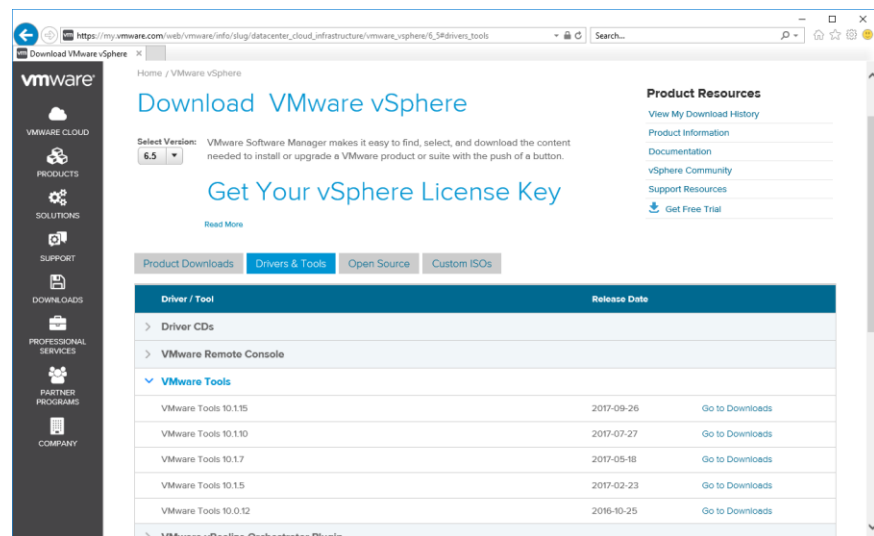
https://my.vmware.com/web/vmware/info/slug/datacenter_cloud_infrastructure/vmware_vsphere/6_5#drivers_tools

Search...

Download VMware vSphere ×

vmware

VMWARE CLOUD

PRODUCTS

SOLUTIONS

SUPPORT

DOWNLOADS

PROFESSIONAL SERVICES

PARTNER PROGRAMS

COMPANY

Home / VMware vSphere

Download VMware vSphere

Select Version: 6.5

VMware Software Manager makes it easy to find, select, and download the content needed to install or upgrade a VMware product or suite with the push of a button.

Get Your vSphere License Key

Read More

Product Resources

View My Download History

Product Information

Documentation

vSphere Community

Support Resources

Get Free Trial

Product Downloads | Drivers & Tools | Open Source | Custom ISOs

| Driver / Tool | Release Date | |
|---|---|---|
| Driver CDs | | |
| VMware Remote Console | | |
| VMware Tools | | |
| VMware Tools 10.1.15 | 2017-09-26 | Go to Downloads |
| VMware Tools 10.1.10 | 2017-07-27 | Go to Downloads |
| VMware Tools 10.1.7 | 2017-05-18 | Go to Downloads |
| VMware Tools 10.1.5 | 2017-02-23 | Go to Downloads |
| VMware Tools 10.0.12 | 2016-10-25 | Go to Downloads |
| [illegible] | | |